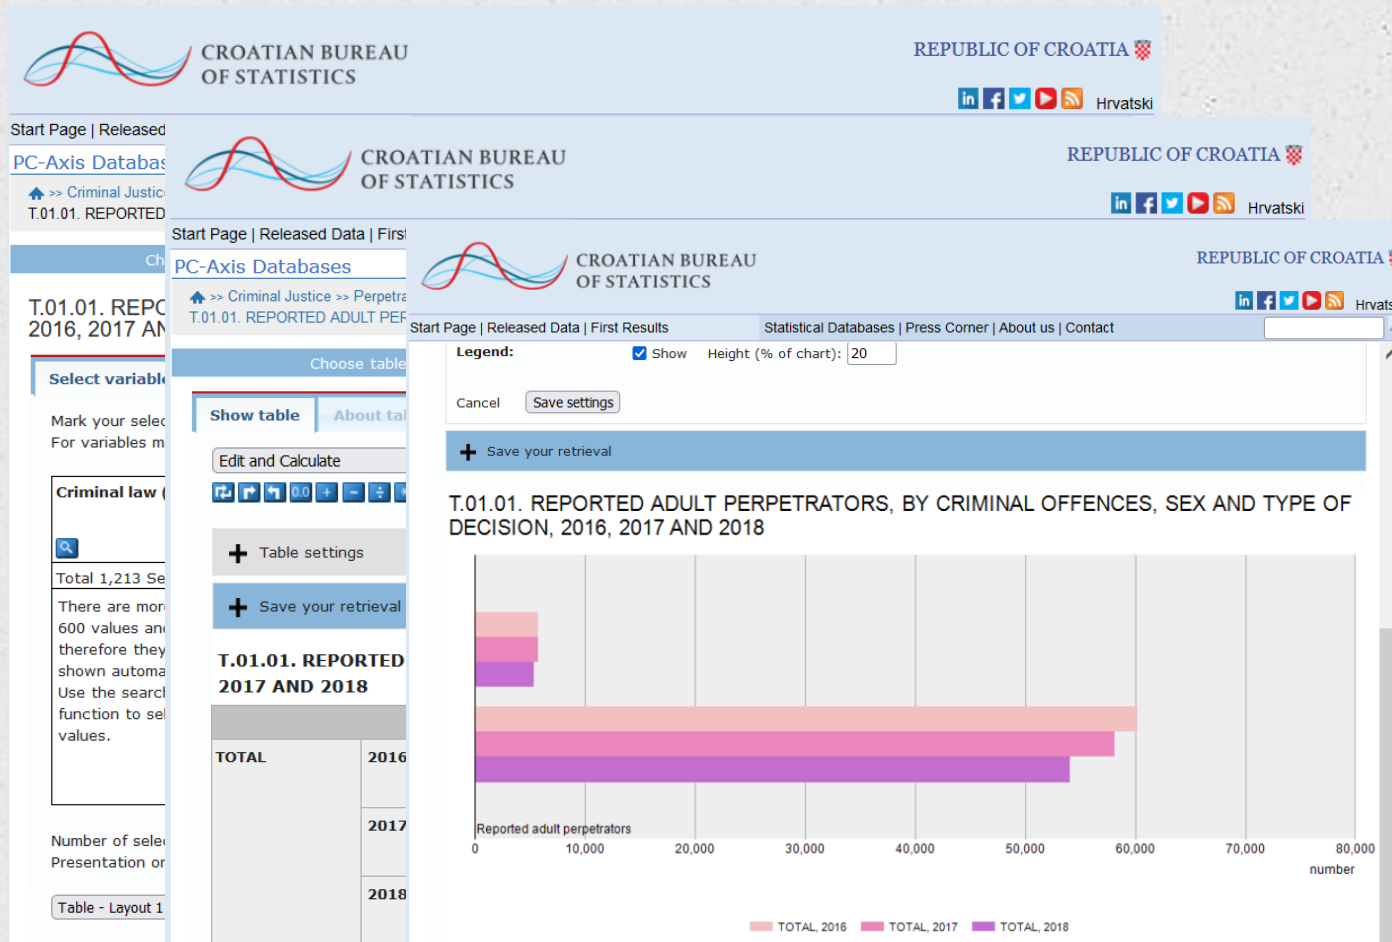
CROATIAN BUREAU OF STATISTICS

REPUBLIC OF CROATIA

Hrvatski

Start Page | Released

PC-Axis Databas

>> Criminal Justic

T.01.01. REPORTED

Ch

T.01.01. REPO 2016, 2017 AN

Select variabl

Mark your selec For variables m

Criminal law (

Total 1,213 Se

There are mor 600 values an therefore they shown automa Use the search function to sel values.

Number of sele Presentation or

Table - Layout 1

CROATIAN BUREAU OF STATISTICS

REPUBLIC OF CROATIA

Hrvatski

Start Page | Released Data | First

PC-Axis Databases

>> Criminal Justice >> Perpetra

T.01.01. REPORTED ADULT PER

Choose table

Show table

About tal

Edit and Calculate

0.0

Table settings

Save your retrieval

T.01.01. REPORTED 2017 AND 2018

TOTAL

2016

2017

2018

CROATIAN BUREAU OF STATISTICS

REPUBLIC OF CROATIA

Hrvats

Start Page | Released Data | First Results

Statistical Databases | Press Corner | About us | Contact

Legend: Show Height (% of chart): 20

Cancel Save settings

Save your retrieval

T.01.01. REPORTED ADULT PERPETRATORS, BY CRIMINAL OFFENCES, SEX AND TYPE OF DECISION, 2016, 2017 AND 2018

Reported adult perpetrators

0 10,000 20,000 30,000 40,000 50,000 60,000 70,000 80,000

number

TOTAL, 2016 TOTAL, 2017 TOTAL, 2018